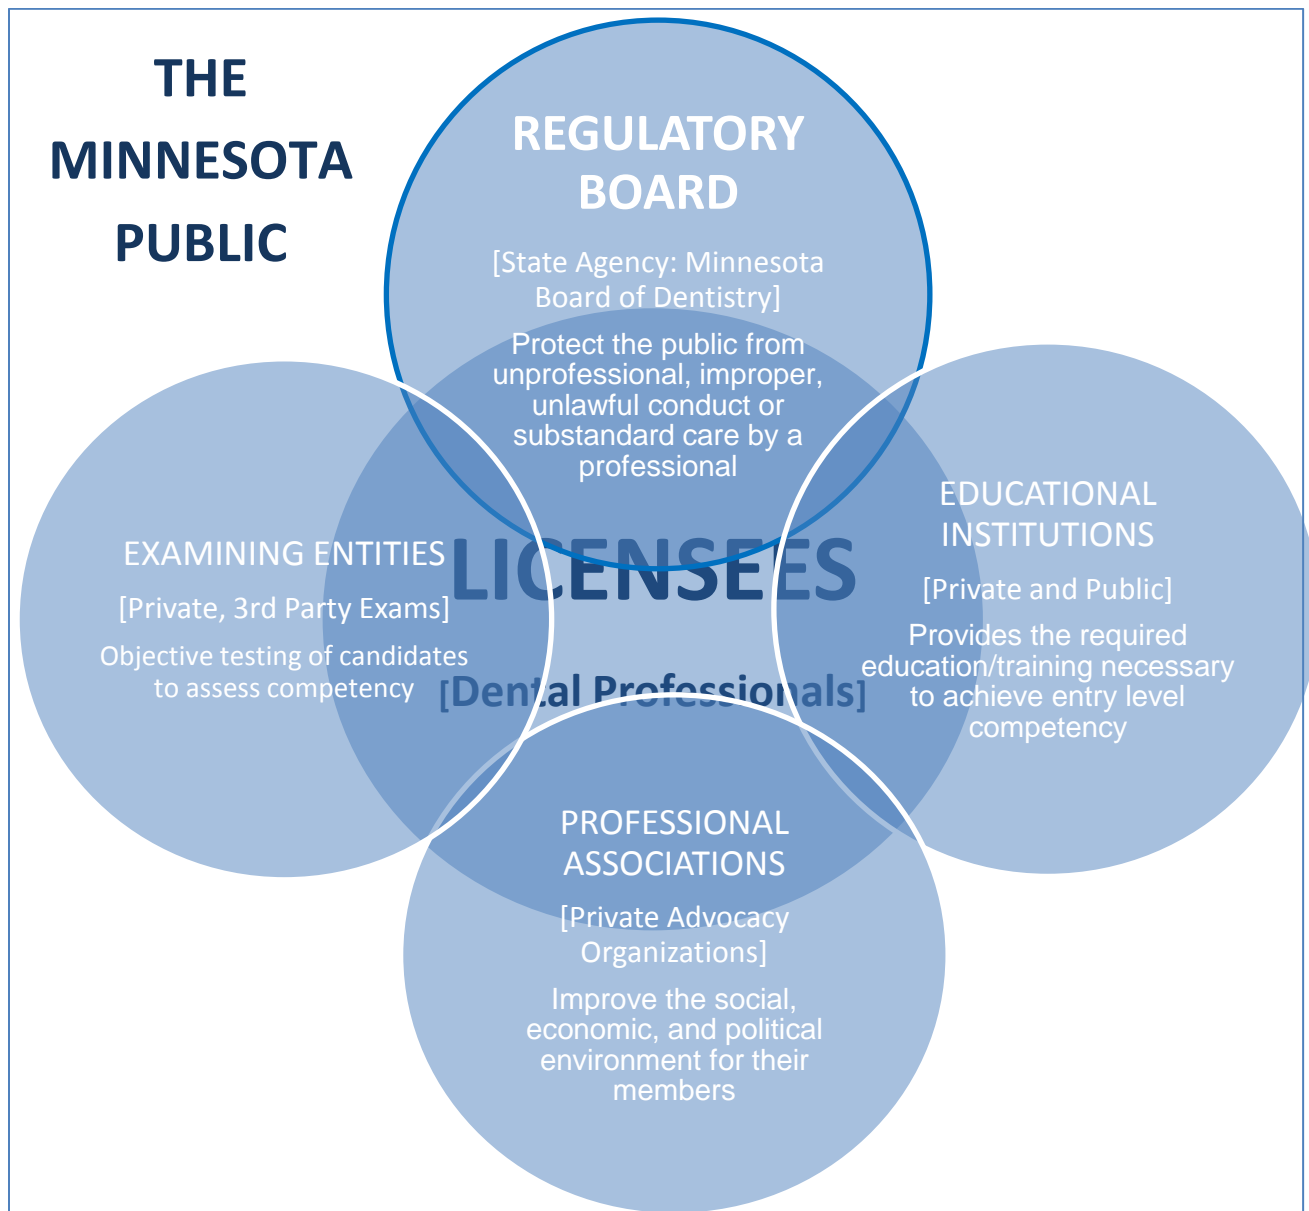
THE MINNESOTA PUBLIC

REGULATORY BOARD

[State Agency: Minnesota Board of Dentistry]

Protect the public from unprofessional, improper, unlawful conduct or substandard care by a professional

EXAMINING ENTITIES

[Private, 3rd Party Exams]

Objective testing of candidates to assess competency

LICENSEES

[Dental Professionals]

EDUCATIONAL INSTITUTIONS

[Private and Public]

Provides the required education/training necessary to achieve entry level competency

PROFESSIONAL ASSOCIATIONS

[Private Advocacy Organizations]

Improve the social, economic, and political environment for their members